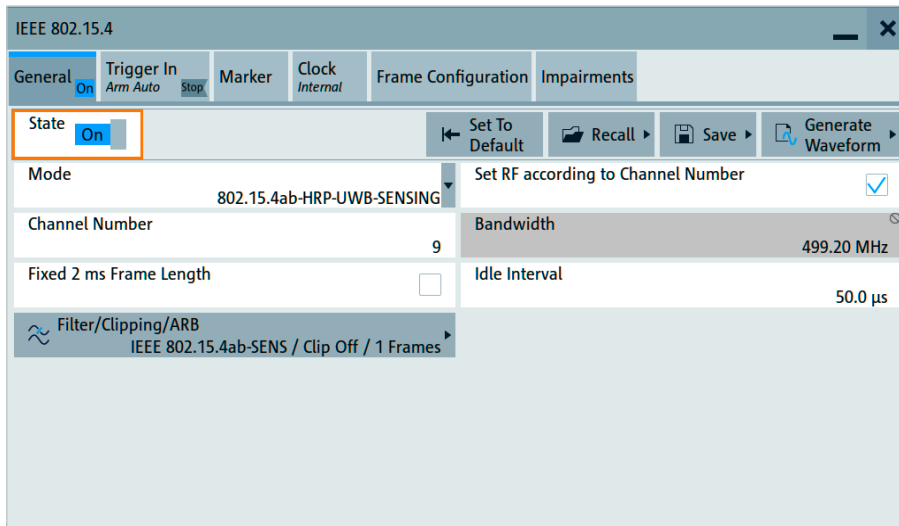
IEEE 802.15.4

General On
Trigger In Arm Auto Stop
Marker
Clock Internal
Frame Configuration
Impairments

State On

Set To Default
Recall
Save
Generate Waveform

Mode
802.15.4ab-HRP-UWB-SENSING

Set RF according to Channel Number

Channel Number
9

Bandwidth
499.20 MHz

Fixed 2 ms Frame Length

Idle Interval
50.0 µs

Filter/Clipping/ARB
IEEE 802.15.4ab-SENS / Clip Off / 1 Frames